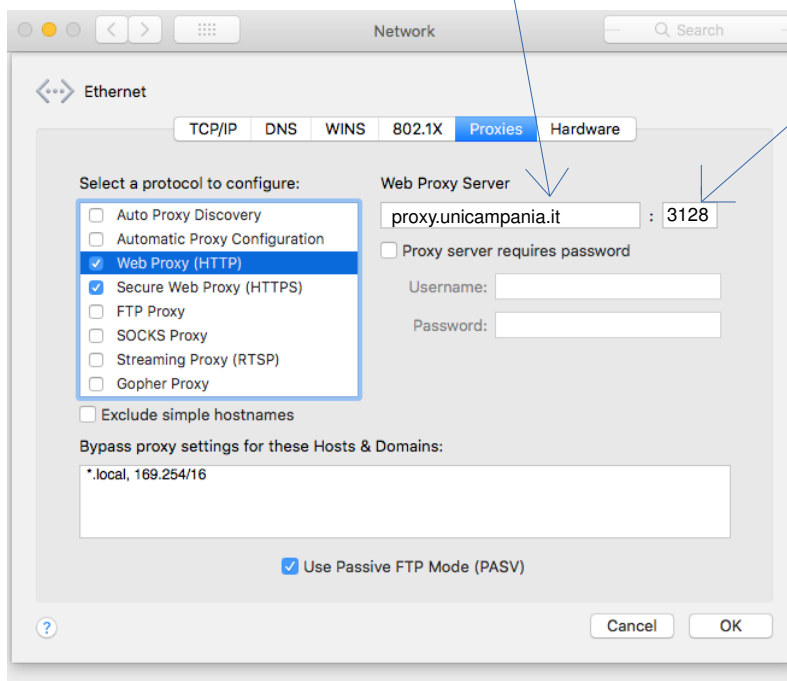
Network

Search

Ethernet

TCP/IP DNS WINS 802.1X Proxies Hardware

Select a protocol to configure:

Auto Proxy Discovery
Automatic Proxy Configuration
Web Proxy (HTTP)
Secure Web Proxy (HTTPS)
FTP Proxy
SOCKS Proxy
Streaming Proxy (RTSP)
Gopher Proxy

Exclude simple hostnames

Web Proxy Server

proxy.unicampania.it : 3128

Proxy server requires password

Username:

Password:

Bypass proxy settings for these Hosts & Domains:

*.local, 169.254/16

Use Passive FTP Mode (PASV)

?

Cancel OK